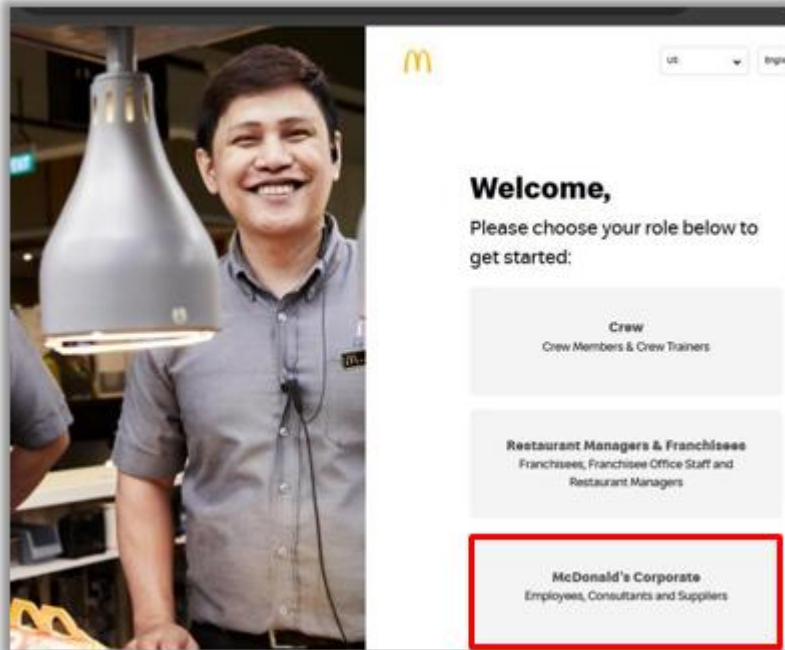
EXIT

US

Englis

Welcome,

Please choose your role below to get started:

Crew
Crew Members & Crew Trainers

Restaurant Managers & Franchisees
Franchisees, Franchisee Office Staff and Restaurant Managers

McDonald's Corporate
Employees, Consultants and Suppliers